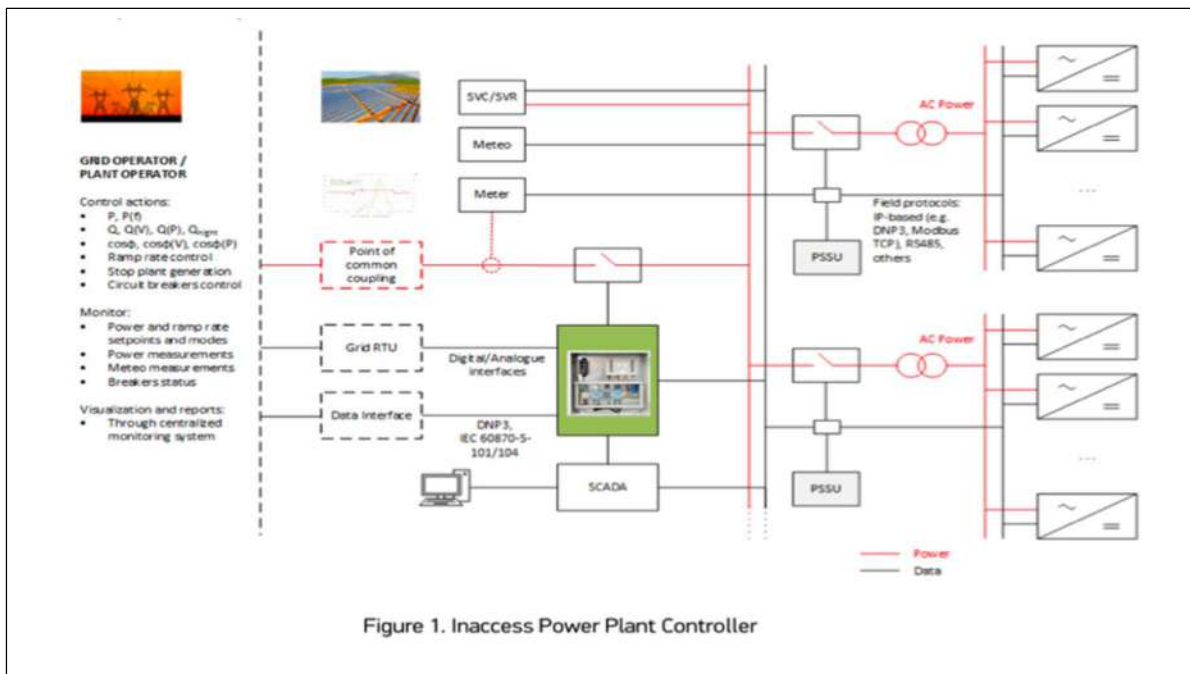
GRID OPERATOR / PLANT OPERATOR

Control actions:
- P, P(f)
- Q, Q(V), Q(P), $Q_{night}$
- cosϕ, cosϕ(V), cosϕ(P)
- Ramp rate control
- Stop plant generation
- Circuit breakers control

Monitor:
- Power and ramp rate setpoints and modes
- Power measurements
- Meteo measurements
- Breakers status

Visualization and reports:
- Through centralized monitoring system

SVC/SVR

Meteo

Meter

Point of common coupling

Grid RTU

Data Interface

Digital/Analogue interfaces

DNP3, IEC 60870-5-101/104

SCADA

PSSU

PSSU

AC Power

AC Power

Field protocols: IP-based (e.g. DNP3, Modbus TCP), RS485, others

...

...

Power

Data

Figure 1. Inaccess Power Plant Controller